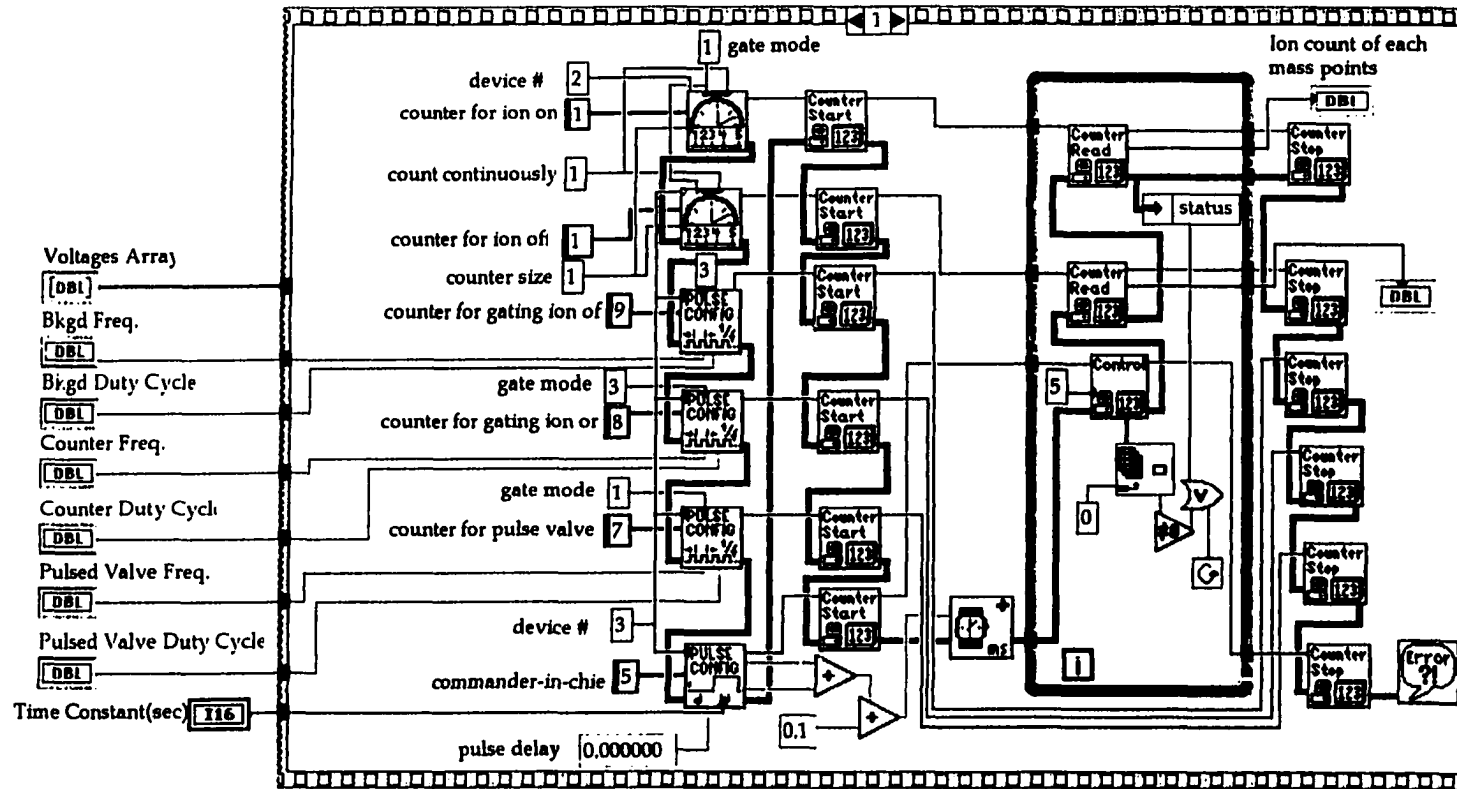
1

1 gate mode

Ion count of each mass points

DBL

device # 2

counter for ion on 1

count continuously 1

counter for ion off 1

counter size 1

Voltages Array

[DBL]

Bkgd Freq.

DBL

Bkgd Duty Cycle

DBL

Counter Freq.

DBL

Counter Duty Cycle

DBL

Pulsed Valve Freq.

DBL

Pulsed Valve Duty Cycle

DBL

Time Constant(sec) I16

3

counter for gating ion of 9

gate mode 3

counter for gating ion on 8

gate mode 1

counter for pulse valve 7

device # 3

commander-in-chie 5

pulse delay 0.000000

PULSE CONFIG

PULSE CONFIG

PULSE CONFIG

PULSE CONFIG

Counter Start

Counter Start

Counter Start

Counter Start

Counter Start

Counter Start

0.1

ms

Counter Read

status

Counter Read

Control

5

0

i

Counter Stop

Counter Stop

DBL

Counter Stop

Counter Stop

Counter Stop

Counter Stop

Error ?!